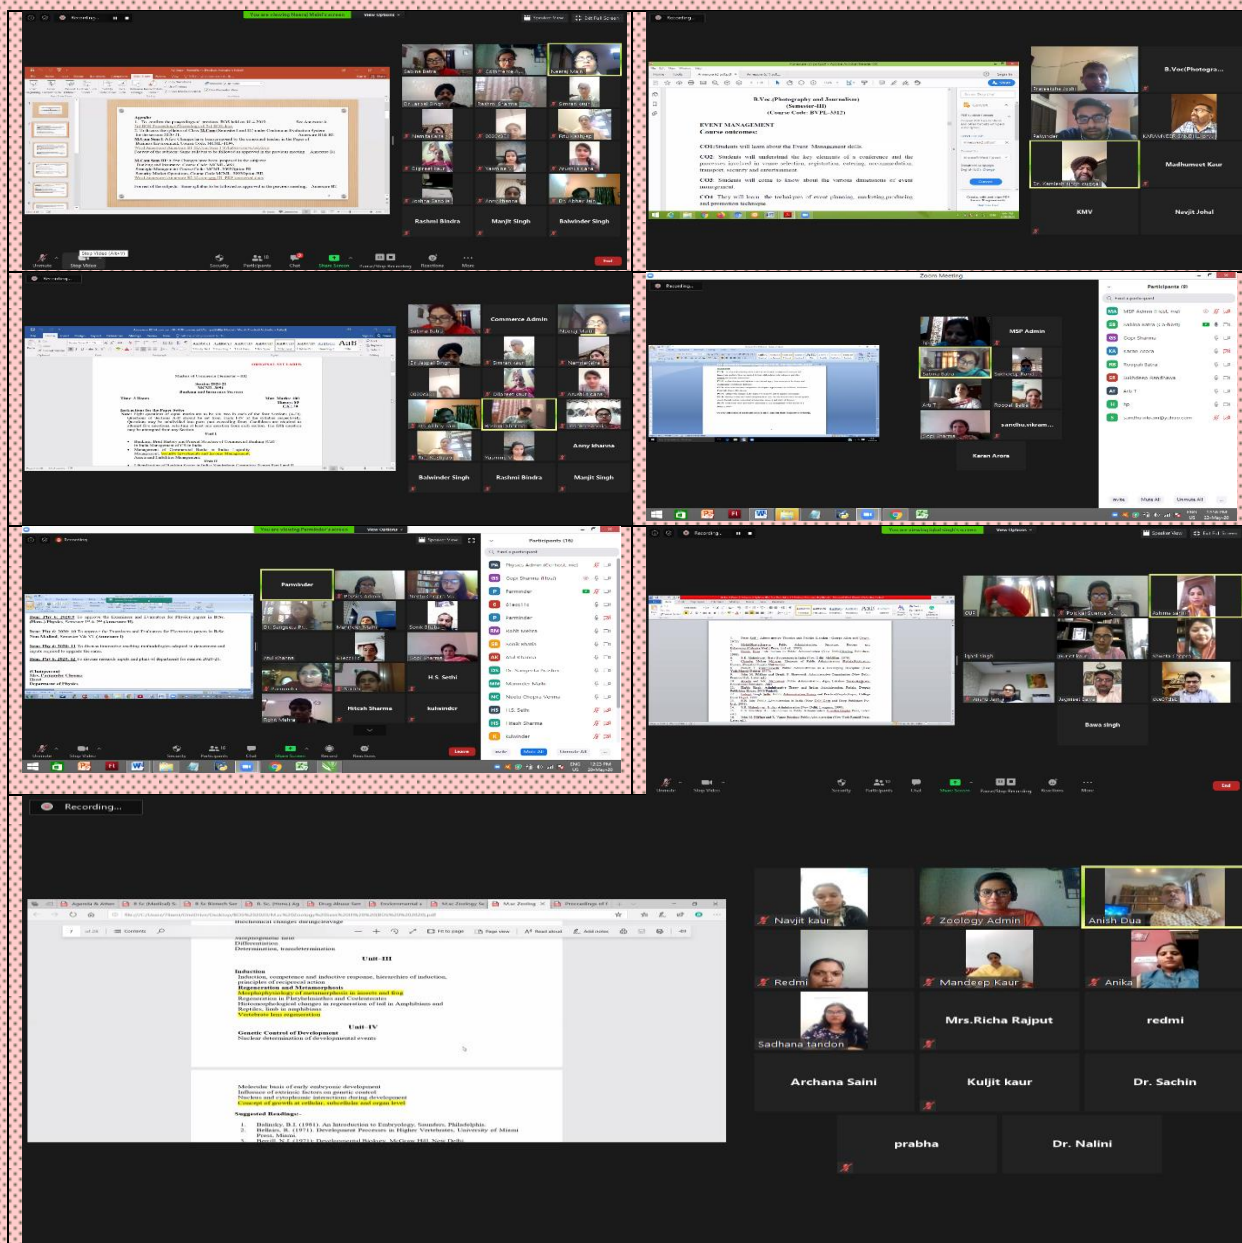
Recording...

You are viewing Neeraj Malik's screen

View Options

Speaker View

Exit Full Screen

Rachmi Bindra

Manjit Singh

Balwinder Singh

Stop Video (Alt+V)

Unmute

Stop Video

Security

Participants

Chat

Share Screen

Pause/Stop Recording

Reactions

More

End

Recording...

B.Voc (Photography and Journalism)
(Semester-III)
(Course Code: BVPL-3312)

EVENT MANAGEMENT
Course outcomes:

CO1:Students will learn about the Event Management skills.

CO2: Students will understand the key elements of a conference and the processes involved in venue selection, registration, catering, accommodation, transport, security and entertainment.

CO3: Students will come to know about the various dimensions of event management.

CO4: They will learn the techniques of event planning, marketing,producing and promotion techniques.

B.Voc(Photogra...

Madhumeet Kaur

KMV

Navjit Johal

Recording...

Commerce Admin

Anny khanna

Balwinder Singh

Rashmi Bindra

Manjit Singh

Recording...

Zoom Meeting

Participants (8)

MSP Admin

sandhu.vikram...

Karan Arora

Invite

Mute All

Unmute All

You are viewing Parminder's screen

View Options

Recording

Participants (19)

Parminder

H.S. Sethi

Hitesh Sharma

kulwinder

Leave

Invite

Mute All

Unmute All

Recording...

You are viewing Kuljeet singh's screen

View Options

Speaker View

Exit Full Screen

Bawa singh

End

Recording...

Unit - III

Unit - IV

Suggested Readings:-

Navjit kaur

Zoology Admin

Anish Dua

Redmi

Mandeep Kaur

Anika

Sadhana tandon

Mrs.Richa Rajput

redmi

Archana Saini

Kuljit kaur

Dr. Sachin

prabha

Dr. Nalini